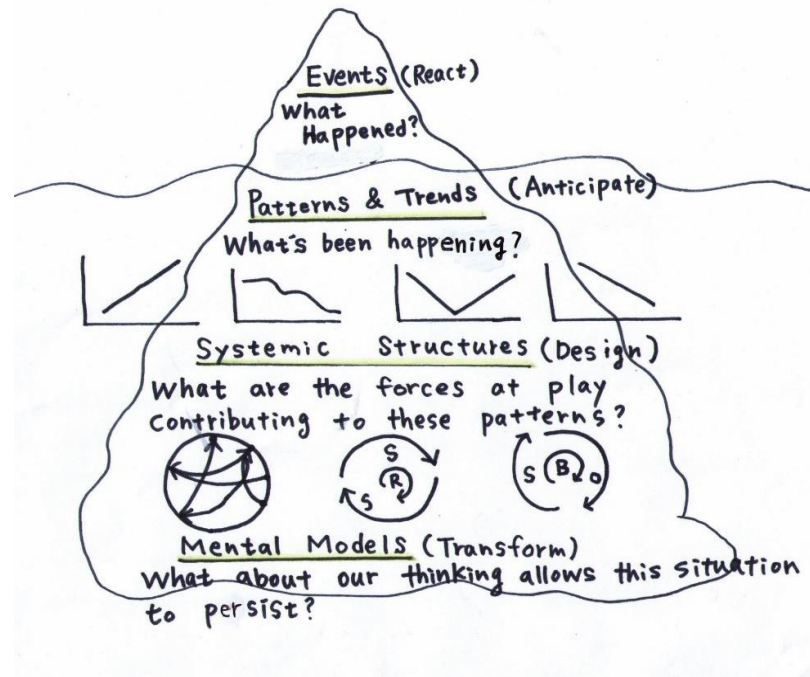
Events (React)
What Happened?

Patterns & Trends (Anticipate)
What's been happening?

Systemic Structures (Design)
What are the forces at play contributing to these patterns?

S
R
S

S
B
O

Mental Models (Transform)
What about our thinking allows this situation to persist?